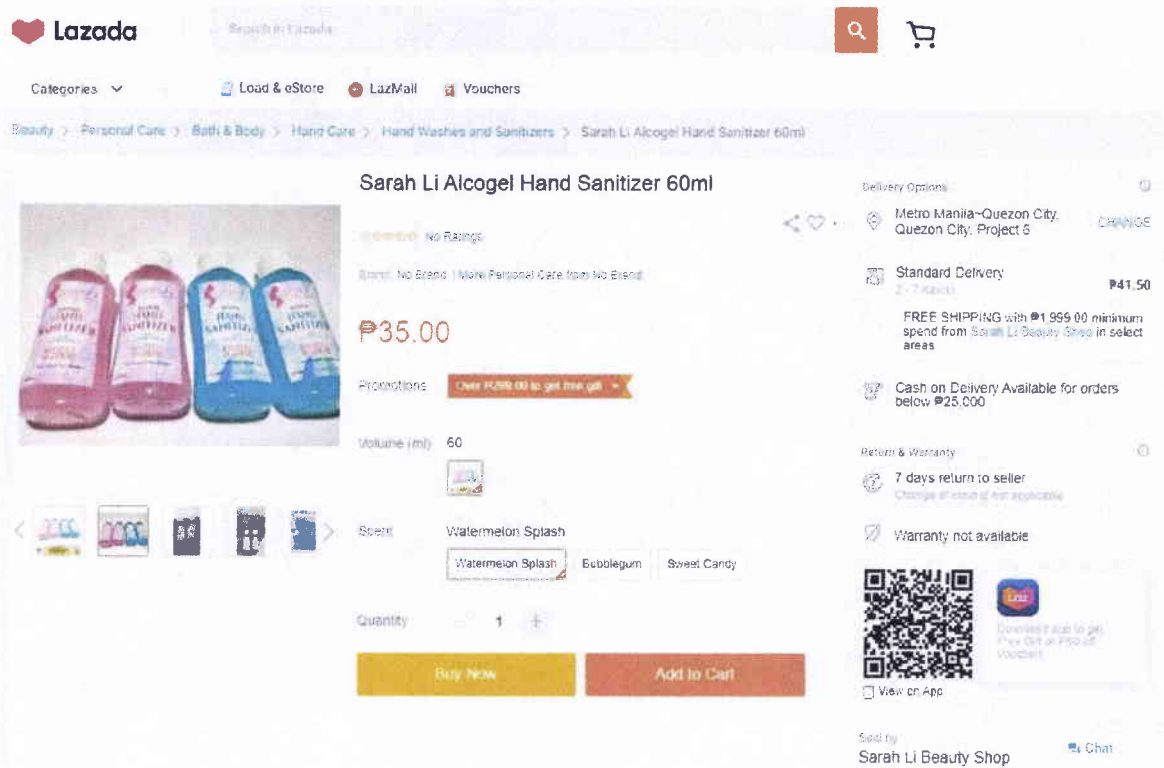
Lazada

Search in Lazada

Categories

Load & eStore

LazMall

Vouchers

Beauty > Personal Care > Bath & Body > Hand Care > Hand Washes and Sanitizers > Sarah Li Alcogel Hand Sanitizer 60ml

Sarah Li Alcogel Hand Sanitizer 60ml

No Ratings

Brand: No Brand | More Personal Care from No Brand

₱35.00

Promotions

Over ₱299.00 to get free gift

Volume (ml) 60

Scent Watermelon Splash

Watermelon Splash

Bubblegum

Sweet Candy

Quantity 1

Buy Now

Add to Cart

Delivery Options

Metro Manila~Quezon City, Quezon City, Project 6

CHANGE

Standard Delivery

2 - 7 day(s)

₱41.50

FREE SHIPPING with ₱1,999.00 minimum spend from Sarah Li Beauty Shop in select areas

Cash on Delivery Available for orders below ₱25,000

Return & Warranty

7 days return to seller

Change of mind is not applicable

Warranty not available

Download app to get Free Gift or ₱50 off Vouchers

View on App

Sold by

Sarah Li Beauty Shop

Chat